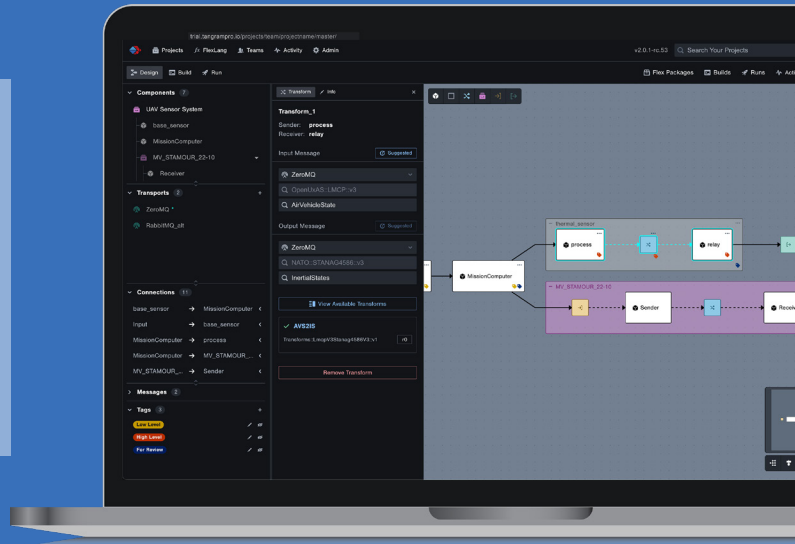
trial.tangrampro.io/projectsteam/projectname/master

Projects FlexLang Teams Activity Admin

v2.0.1-rc.53 Search Your Projects

Design Build Run

Flex Packages Builds Runs Acti

Components 7

UAV Sensor System

base_sensor

MissionComputer

MV_STAMOUR_22-10

Receiver

Transports 2

ZeroMQ *

RabbitMQ_alt

Connections 11

base_sensor → MissionComputer

input → base_sensor

MissionComputer → process

MissionComputer → MV_STAMOUR_...

MV_STAMOUR_... → Sender

Messages 2

Tags 3

Low Level

High Level

For Review

Transform Info

Transform_1

Sender: process

Receiver: relay

Input Message

Supported

ZeroMQ

OpenUxAS::LMCP::v3

AirVehicleState

Output Message

Supported

ZeroMQ

NATO::STANAG4586::v3

InertialStates

View Available Transforms

AVS2IS

Transforms.lmcpV3Stanag4586V3.v1

Remove Transform

thermal_sensor

process

relay

MissionComputer

MV_STAMOUR_22-10

Sender

Receiv